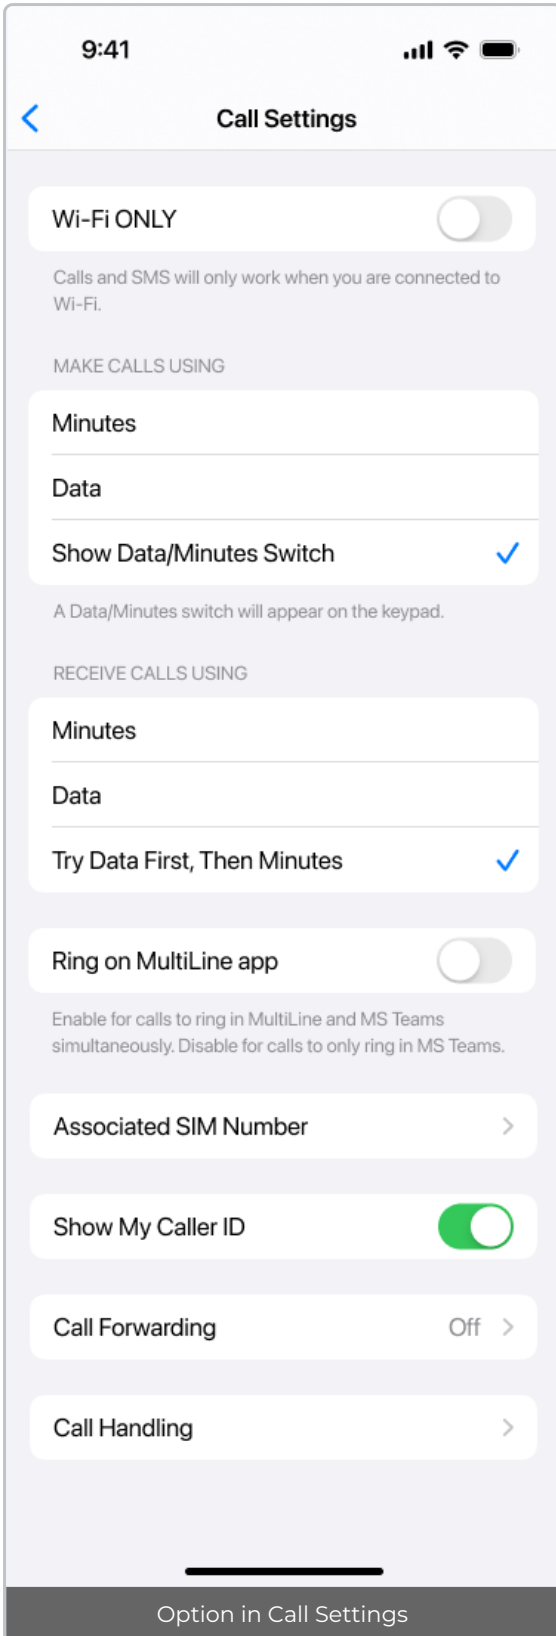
9:41

Call Settings

Wi-Fi ONLY

Calls and SMS will only work when you are connected to Wi-Fi.

MAKE CALLS USING

Minutes

Data

Show Data/Minutes Switch

A Data/Minutes switch will appear on the keypad.

RECEIVE CALLS USING

Minutes

Data

Try Data First, Then Minutes

Ring on MultiLine app

Enable for calls to ring in MultiLine and MS Teams simultaneously. Disable for calls to only ring in MS Teams.

Associated SIM Number

Show My Caller ID

Call Forwarding Off

Call Handling

Option in Call Settings